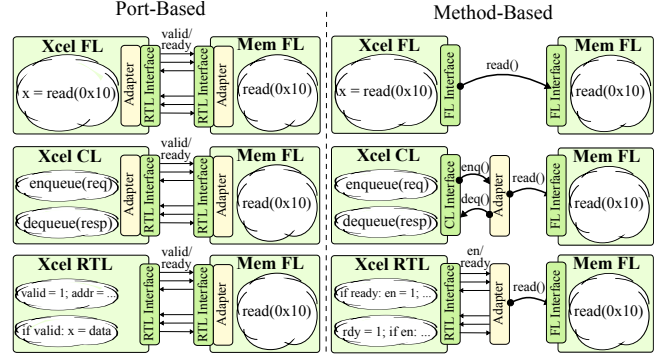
Port-Based

Xcel FL
x = read(0x10)
Adapter
RTL Interface
valid/ready
RTL Interface
Adapter
Mem FL
read(0x10)

Xcel CL
enqueue(req)
dequeue(resp)
Adapter
RTL Interface
valid/ready
RTL Interface
Adapter
Mem FL
read(0x10)

Xcel RTL
valid = 1; addr = ...
if valid: x = data
RTL Interface
valid/ready
RTL Interface
Adapter
Mem FL
read(0x10)

Method-Based

Xcel FL
x = read(0x10)
FL Interface
read()
FL Interface
Mem FL
read(0x10)

Xcel CL
enqueue(req)
dequeue(resp)
CL Interface
enq()
deq()
Adapter
read()
FL Interface
Mem FL
read(0x10)

Xcel RTL
if ready: en = 1; ...
rdy = 1; if en: ...
RTL Interface
en/ready
Adapter
read()
FL Interface
Mem FL
read(0x10)